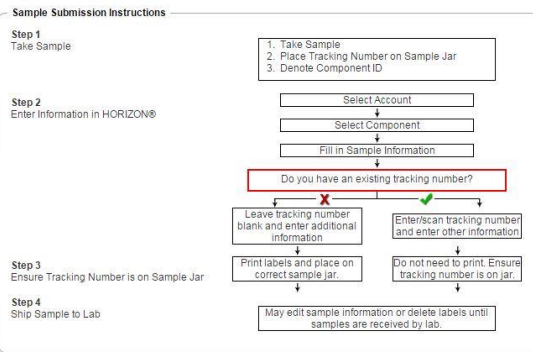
Sample Submission Instructions

Step 1
Take Sample

1. Take Sample
2. Place Tracking Number on Sample Jar
3. Denote Component ID

Step 2
Enter Information in HORIZON®

Select Account

Select Component

Fill in Sample Information

Do you have an existing tracking number?

Leave tracking number blank and enter additional information

Enter/scan tracking number and enter other information

Step 3
Ensure Tracking Number is on Sample Jar

Print labels and place on correct sample jar.

Do not need to print. Ensure tracking number is on jar.

Step 4
Ship Sample to Lab

May edit sample information or delete labels until samples are received by lab.